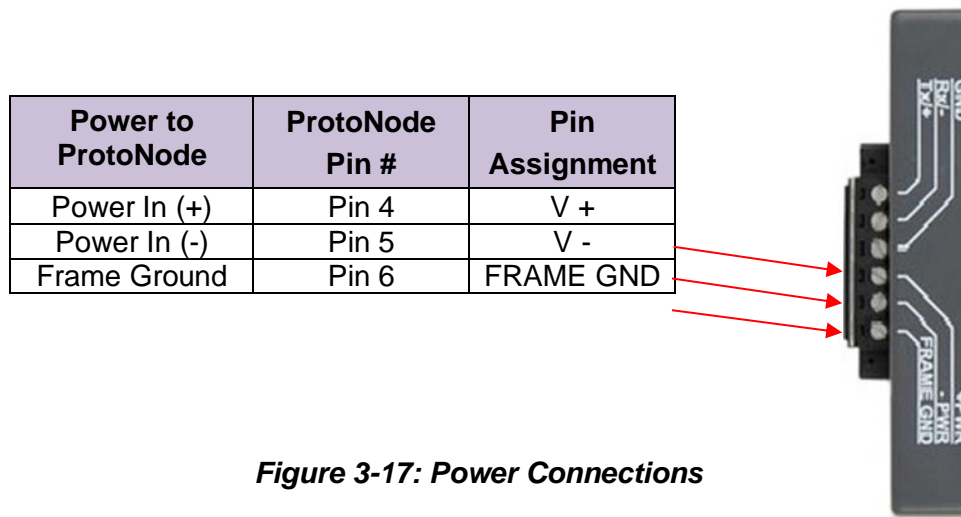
| Power to ProtoNode | ProtoNode Pin # | Pin Assignment |
|---|---|---|
| Power In (+) | Pin 4 | V + |
| Power In (-) | Pin 5 | V - |
| Frame Ground | Pin 6 | FRAME GND |

GND
Rx/-
Tx/+

- PWR
FRAME GND

Figure 3-17: Power Connections